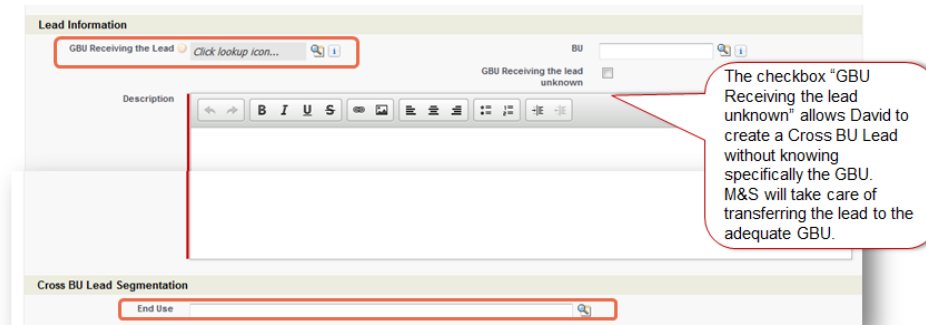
Lead Information

GBU Receiving the Lead Click lookup icon...

BU

GBU Receiving the lead unknown

Description

The checkbox “GBU Receiving the lead unknown” allows David to create a Cross BU Lead without knowing specifically the GBU. M&S will take care of transferring the lead to the adequate GBU.

Cross BU Lead Segmentation

End Use